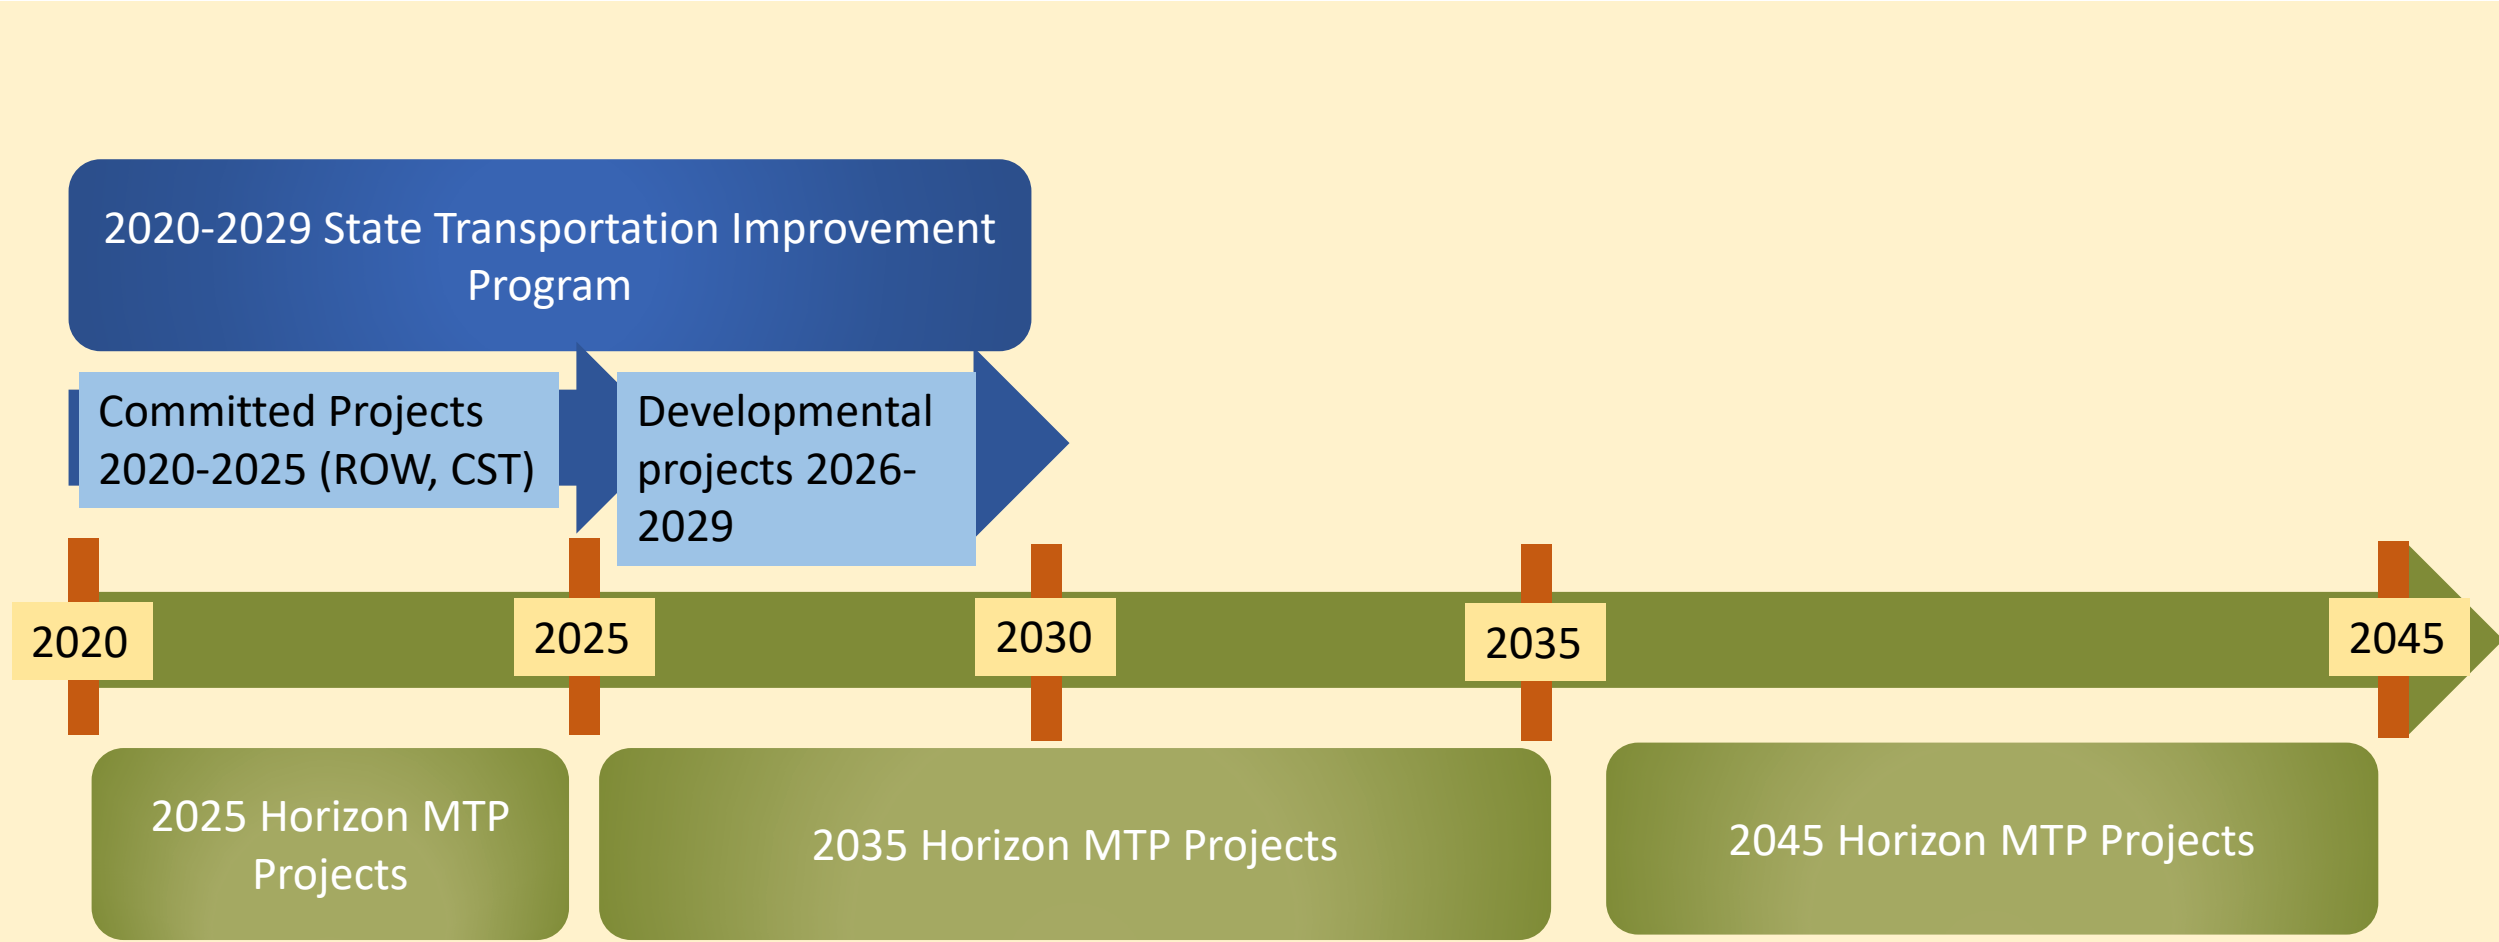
2020-2029 State Transportation Improvement Program

Committed Projects 2020-2025 (ROW, CST)

Developmental projects 2026-2029

2020

2025

2030

2035

2045

2025 Horizon MTP Projects

2035 Horizon MTP Projects

2045 Horizon MTP Projects